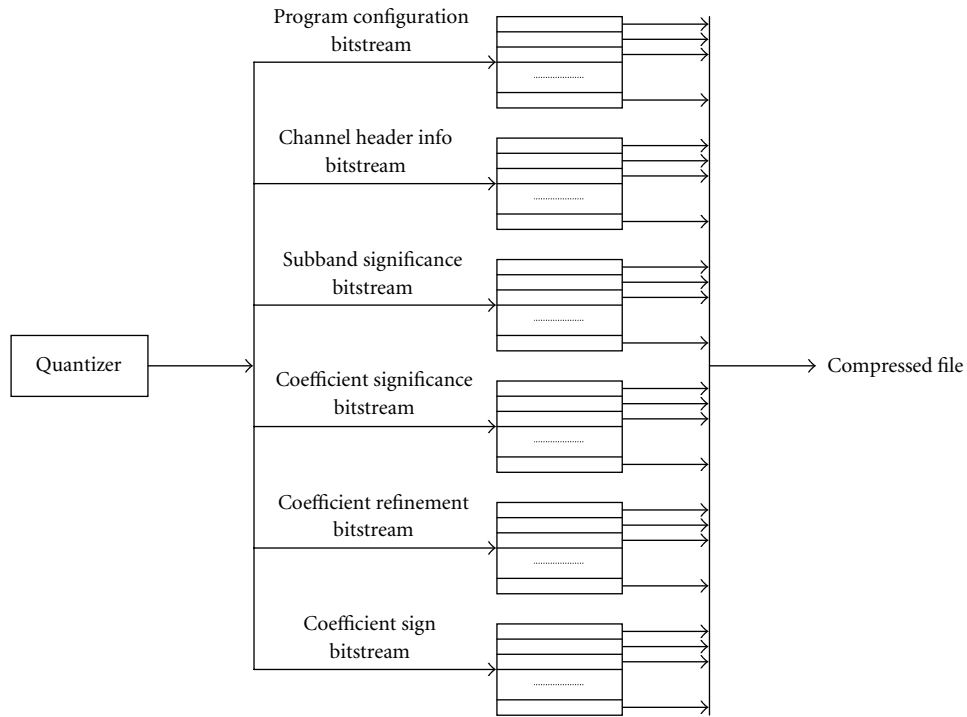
Program configuration bitstream

Channel header info bitstream

Subband significance bitstream

Quantizer

Coefficient significance bitstream

Compressed file

Coefficient refinement bitstream

Coefficient sign bitstream